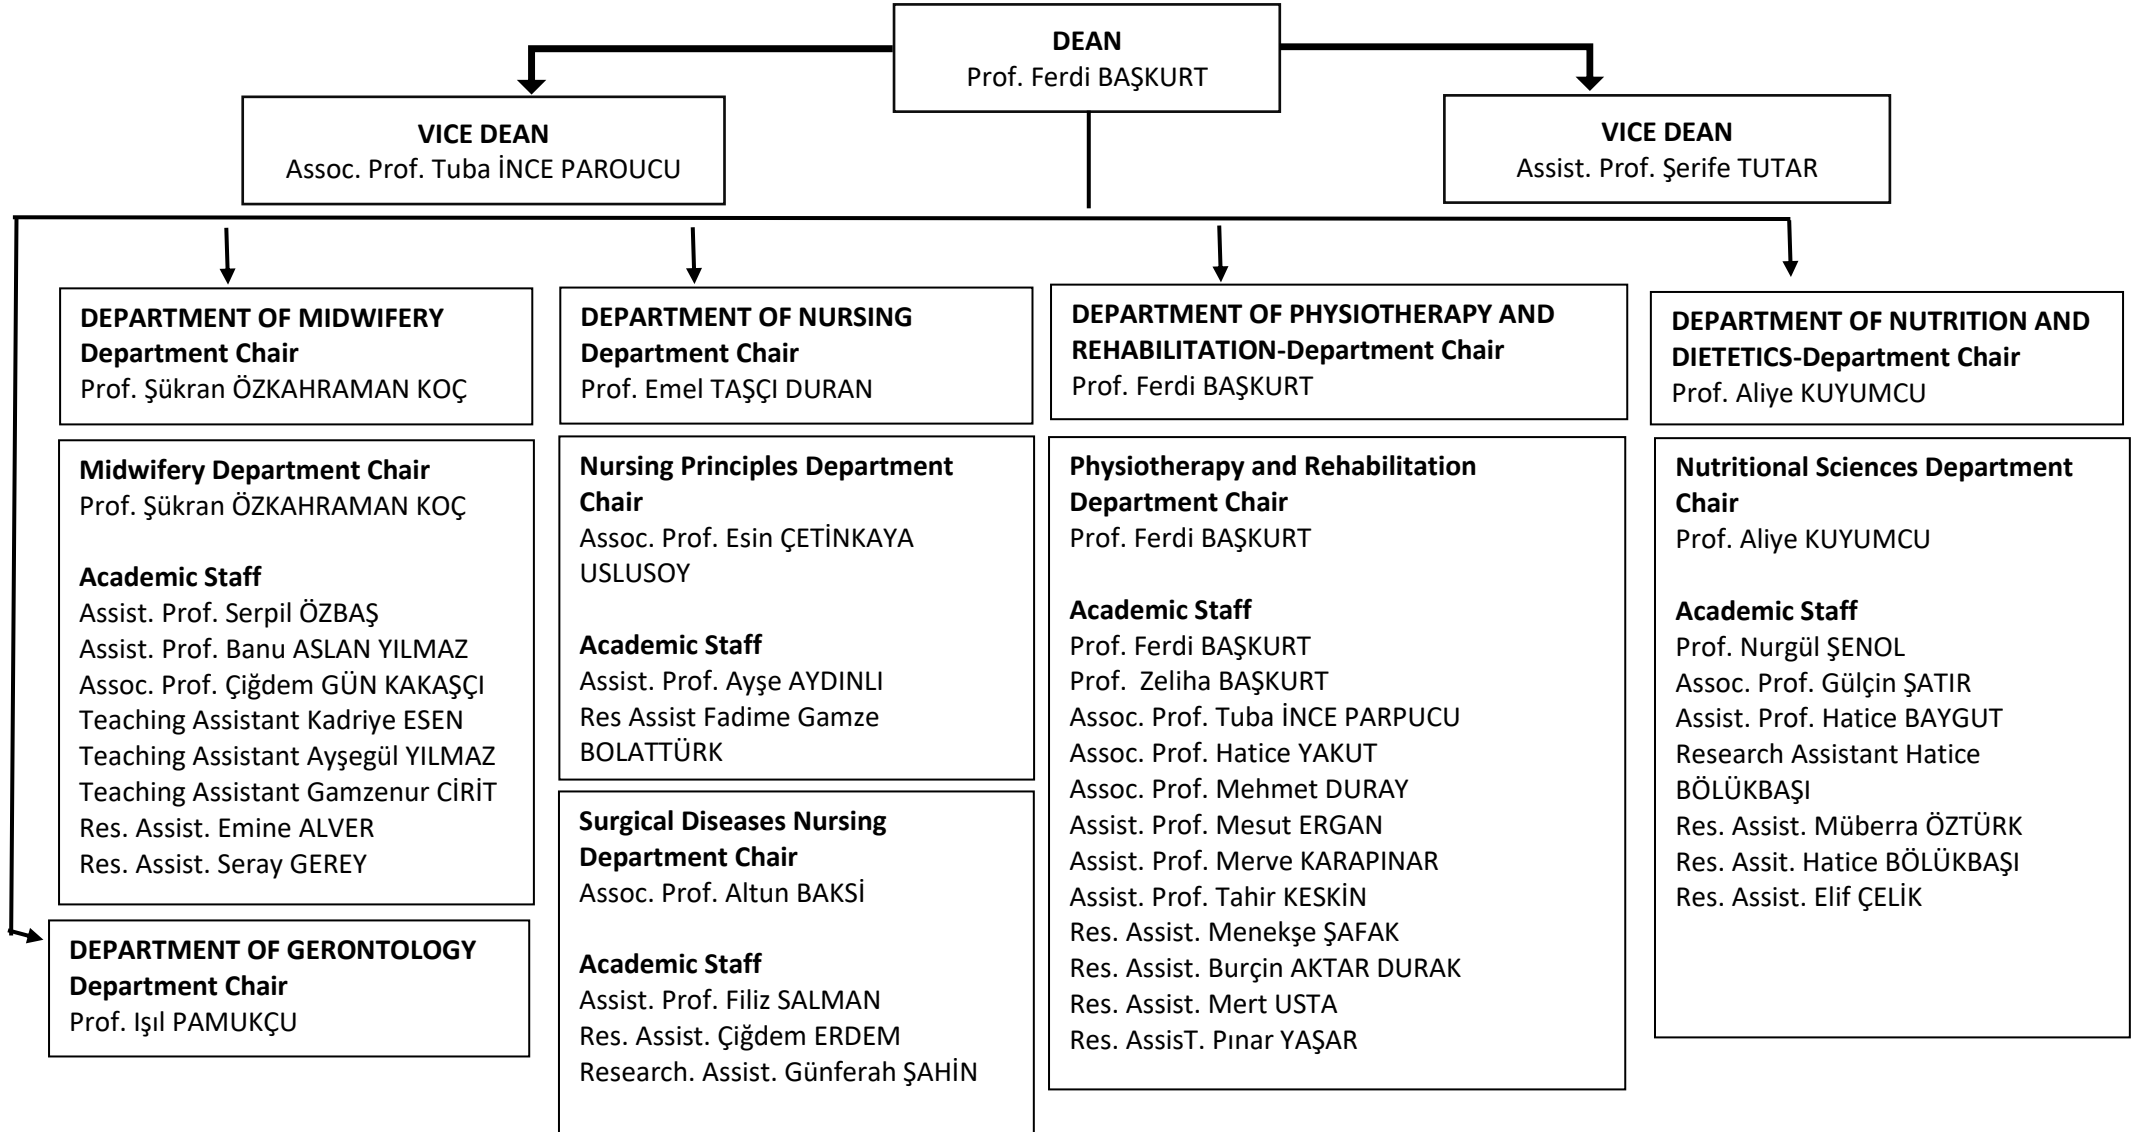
DEAN
Prof. Ferdi BAŞKURT

VICE DEAN
Assoc. Prof. Tuba İNCE PAROUCU

VICE DEAN
Assist. Prof. Şerife TUTAR

DEPARTMENT OF MIDWIFERY
Department Chair
Prof. Şükran ÖZKAHRAMAN KOÇ

Midwifery Department Chair
Prof. Şükran ÖZKAHRAMAN KOÇ

Academic Staff
Assist. Prof. Serpil ÖZBAŞ
Assist. Prof. Banu ASLAN YILMAZ
Assoc. Prof. Çiğdem GÜN KAKAŞÇI
Teaching Assistant Kadriye ESEN
Teaching Assistant Ayşegül YILMAZ
Teaching Assistant Gamzenur CİRİT
Res. Assist. Emine ALVER
Res. Assist. Seray GEREY

DEPARTMENT OF GERONTOLOGY
Department Chair
Prof. Işıl PAMUKÇU

DEPARTMENT OF NURSING
Department Chair
Prof. Emel TAŞÇI DURAN

Nursing Principles Department Chair
Assoc. Prof. Esin ÇETİNKAYA USLUSOY

Academic Staff
Assist. Prof. Ayşe AYDINLI
Res Assist Fadime Gamze BOLATTÜRK

Surgical Diseases Nursing Department Chair
Assoc. Prof. Altun BAKSİ

Academic Staff
Assist. Prof. Filiz SALMAN
Res. Assist. Çiğdem ERDEM
Research. Assist. Günferah ŞAHİN

DEPARTMENT OF PHYSIOTHERAPY AND REHABILITATION-Department Chair
Prof. Ferdi BAŞKURT

Physiotherapy and Rehabilitation Department Chair
Prof. Ferdi BAŞKURT

Academic Staff
Prof. Ferdi BAŞKURT
Prof. Zeliha BAŞKURT
Assoc. Prof. Tuba İNCE PARPUCU
Assoc. Prof. Hatice YAKUT
Assoc. Prof. Mehmet DURAY
Assist. Prof. Mesut ERGAN
Assist. Prof. Merve KARAPINAR
Assist. Prof. Tahir KESKİN
Res. Assist. Menekşe ŞAFAK
Res. Assist. Burçin AKTAR DURAK
Res. Assist. Mert USTA
Res. AssisT. Pınar YAŞAR

DEPARTMENT OF NUTRITION AND DIETETICS-Department Chair
Prof. Aliye KUYUMCU

Nutritional Sciences Department Chair
Prof. Aliye KUYUMCU

Academic Staff
Prof. Nurgül ŞENOL
Assoc. Prof. Gülçin ŞATIR
Assist. Prof. Hatice BAYGUT
Research Assistant Hatice BÖLÜKBAŞI
Res. Assist. Müberra ÖZTÜRK
Res. Assit. Hatice BÖLÜKBAŞI
Res. Assist. Elif ÇELİK